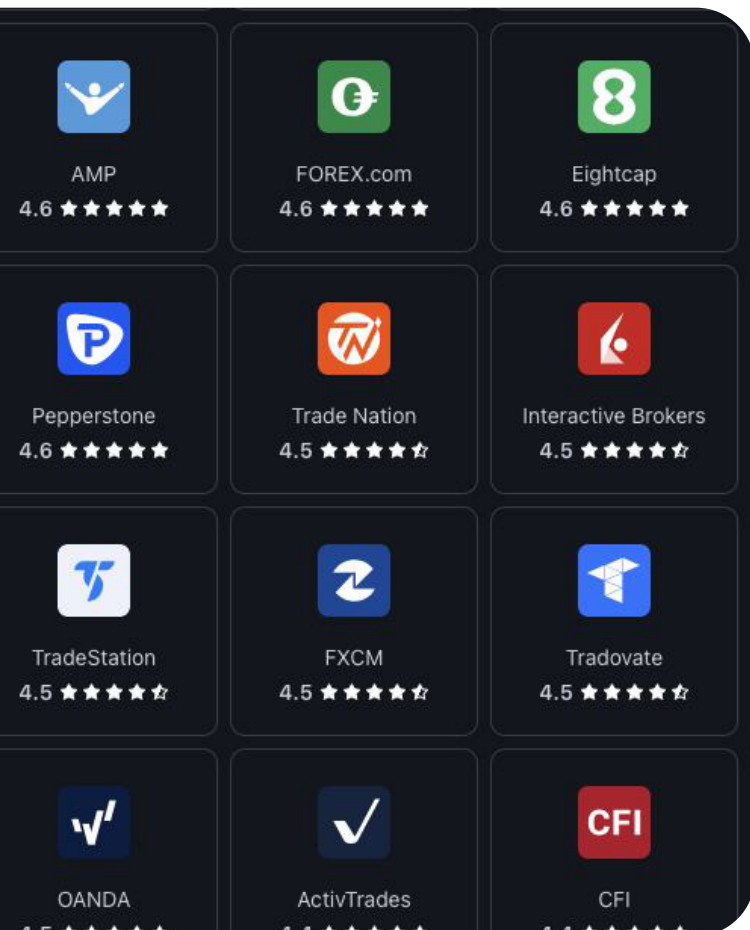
AMP
4.6 ★★★★★

FOREX.com
4.6 ★★★★★

Eightcap
4.6 ★★★★★

Pepperstone
4.6 ★★★★★

Trade Nation
4.5 ★★★★☆

Interactive Brokers
4.5 ★★★★☆

TradeStation
4.5 ★★★★☆

FXCM
4.5 ★★★★☆

Tradovate
4.5 ★★★★☆

OANDA
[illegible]

ActivTrades
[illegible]

CFI
CFI
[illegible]